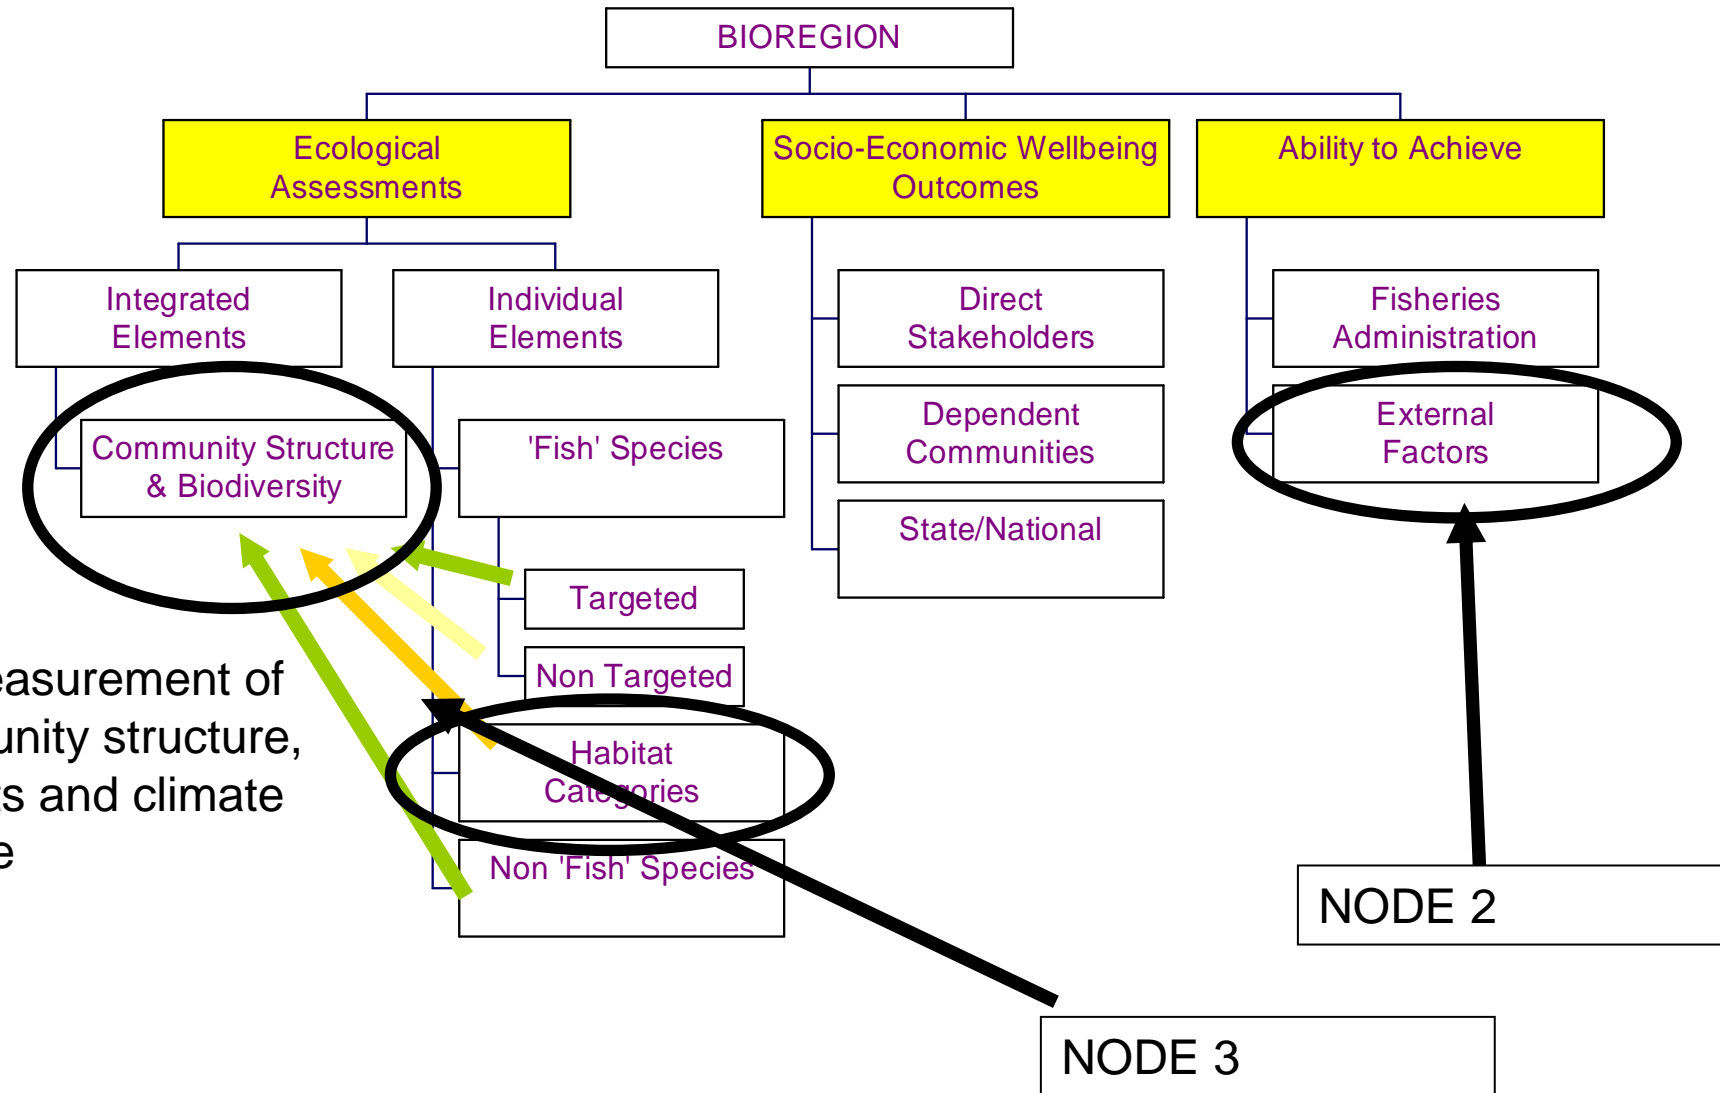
BIOREGION

Ecological Assessments

Socio-Economic Wellbeing Outcomes

Ability to Achieve

Integrated Elements

Individual Elements

Direct Stakeholders

Fisheries Administration

Community Structure & Biodiversity

'Fish' Species

Dependent Communities

External Factors

State/National

Targeted

Non Targeted

Habitat Categories

Non 'Fish' Species

easurement of
unity structure,
s and climate
e

NODE 2

NODE 3